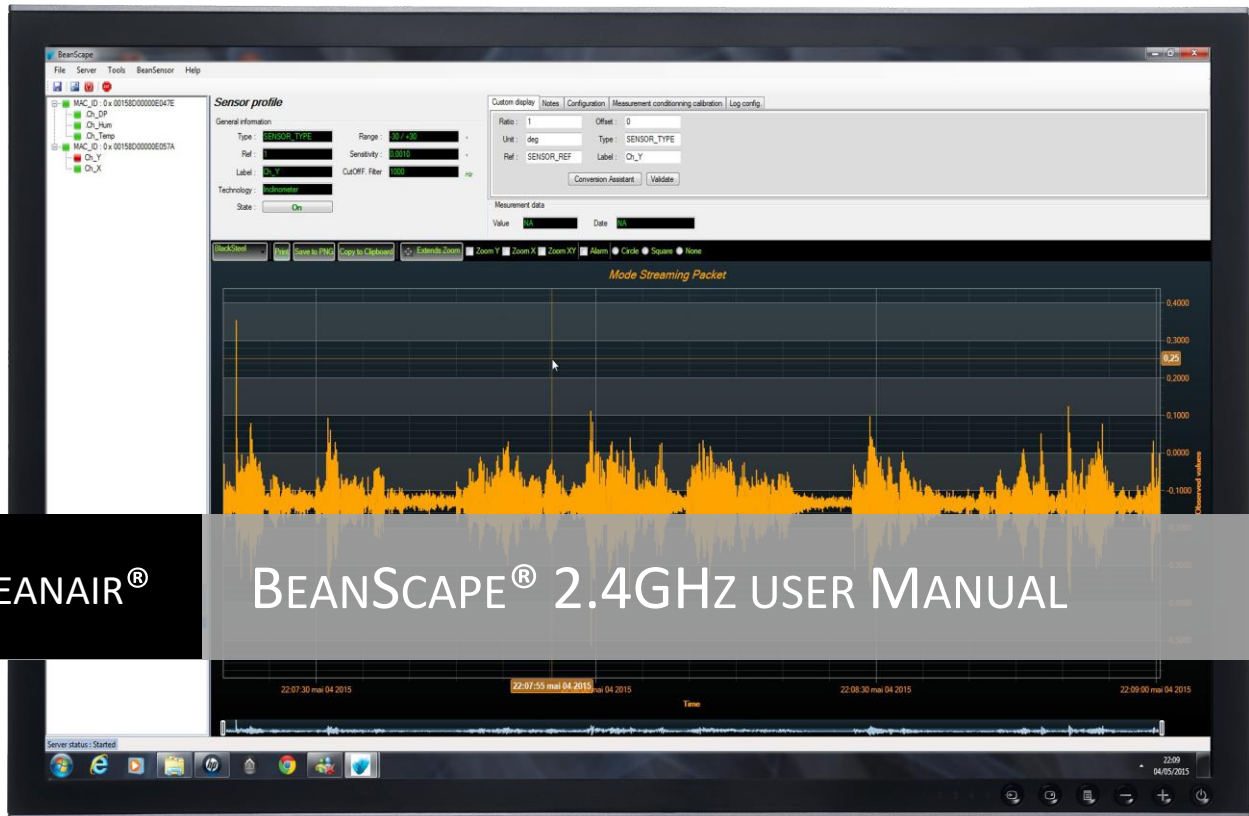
BeanScape

File Server Tools BeanSensor Help

MAC_ID : 0 x 00158D00000E047E
Ch_DP
Ch_Hum
Ch_Temp
MAC_ID : 0 x 00158D00000E057A
Ch_Y
Ch_X

Sensor profile

General information

Type : SENSOR_TYPE
Range : -30 / +30
Ref : 1
Sensitivity : 0.0010
Label : Ch_Y
CutOFF. Filter 1000
Technology : Inclinometer
State : On

Custom display | Notes | Configuration | Measurement conditionning calibration | Log config.

Ratio : 1
Offset : 0
Unit : deg
Type : SENSOR_TYPE
Ref : SENSOR_REF
Label : Ch_Y

Conversion Assistant
Validate

Mesurement data

Value NA
Date NA

BlackSteel
Print
Save to PNG
Copy to Clipboard
Extends Zoom
Zoom Y
Zoom X
Zoom XY
Alarm
Circle
Square
None

Mode Streaming Packet

0,4000
0,3000
0,25
0,2000
0,1000
0,0000
-0,1000
Observed values

22:07:30 mai 04 2015
22:07:55 mai 04 2015
22:08:30 mai 04 2015
22:09:00 mai 04 2015
Time

Server status : Started

22:09
04/05/2015

EANAIR®

BEANSCAPE® 2.4GHZ USER MANUAL